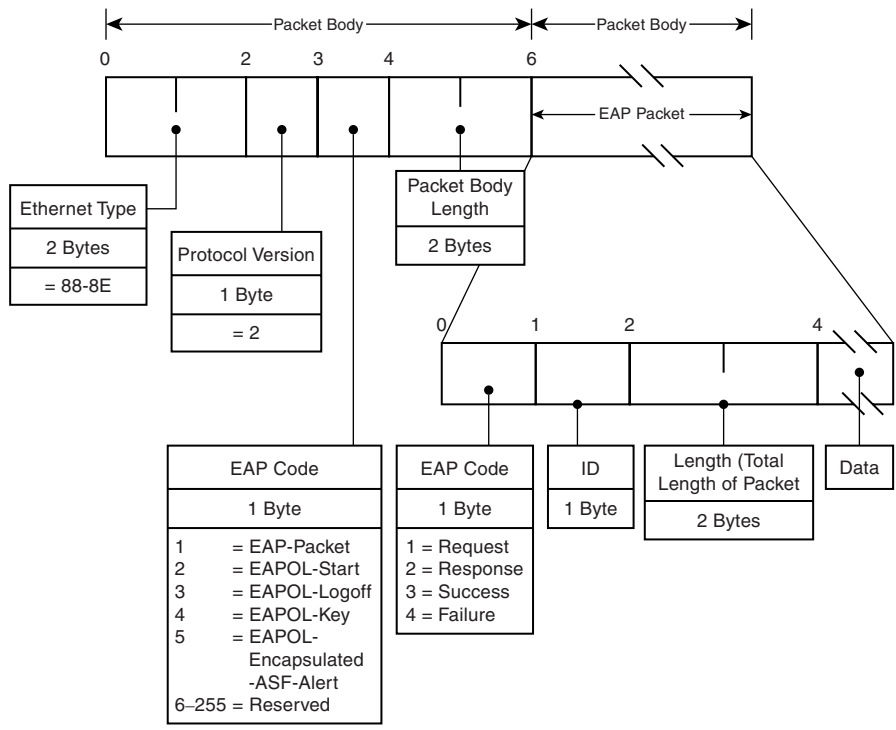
Packet Body

Packet Body

0

2

3

4

6

EAP Packet

Ethernet Type

2 Bytes

= 88-8E

Protocol Version

1 Byte

= 2

Packet Body Length

2 Bytes

0

1

2

4

EAP Code

1 Byte

1 = EAP-Packet
2 = EAPOL-Start
3 = EAPOL-Logoff
4 = EAPOL-Key
5 = EAPOL-Encapsulated-ASF-Alert
6–255 = Reserved

EAP Code

1 Byte

1 = Request
2 = Response
3 = Success
4 = Failure

ID

1 Byte

Length (Total Length of Packet

2 Bytes

Data